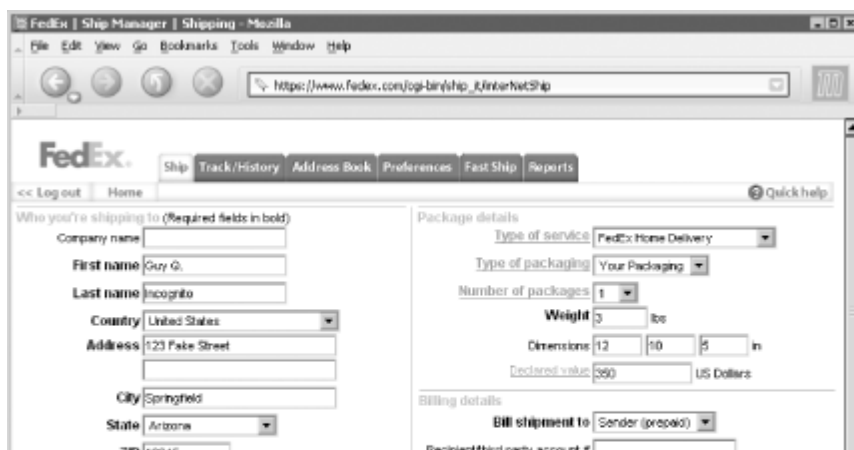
FedEx | Ship Manager | Shipping - Mozilla

File Edit View Go Bookmarks Tools Window Help

https://www.fedex.com/cgi-bin/ship_it/interNetShip

FedEx.

Ship Track/History Address Book Preferences Fast Ship Reports

<< Log out Home

Quick help

Who you're shipping to (Required fields in bold)

Company name

First name Guy G.

Last name Incognito

Country United States

Address 123 Fake Street

City Springfield

State Arizona

Package details

Type of service FedEx Home Delivery

Type of packaging Your Packaging

Number of packages 1

Weight 3 lbs

Dimensions 12 10 5 in

Declared value 360 US Dollars

Billing details

Bill shipment to Sender (prepaid)

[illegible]